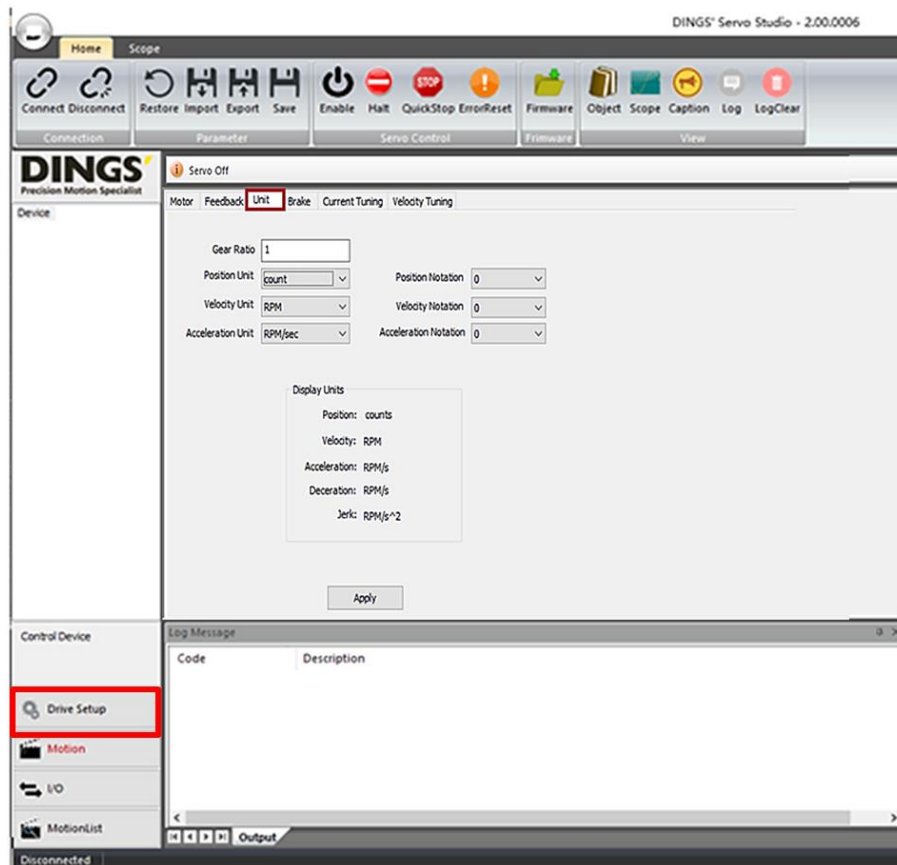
DINGS' Servo Studio - 2.00.0006

Home Scope

Connect Disconnect Restore Import Export Save Enable Halt QuickStop ErrorReset Firmware Object Scope Caption Log LogClear

Connection Parameter Servo Control Firmware View

DINGS'
Precision Motion Specialist

Device

Servo Off

Motor Feedback Unit Brake Current Tuning Velocity Tuning

Gear Ratio 1
Position Unit count
Position Notation 0
Velocity Unit RPM
Velocity Notation 0
Acceleration Unit RPM/sec
Acceleration Notation 0

Display Units
Position: counts
Velocity: RPM
Acceleration: RPM/s
Deceration: RPM/s
Jerk: RPM/s^2

Apply

Log Message

Code Description

Output

Control Device

Drive Setup

Motion

I/O

MotionList

Disconnected